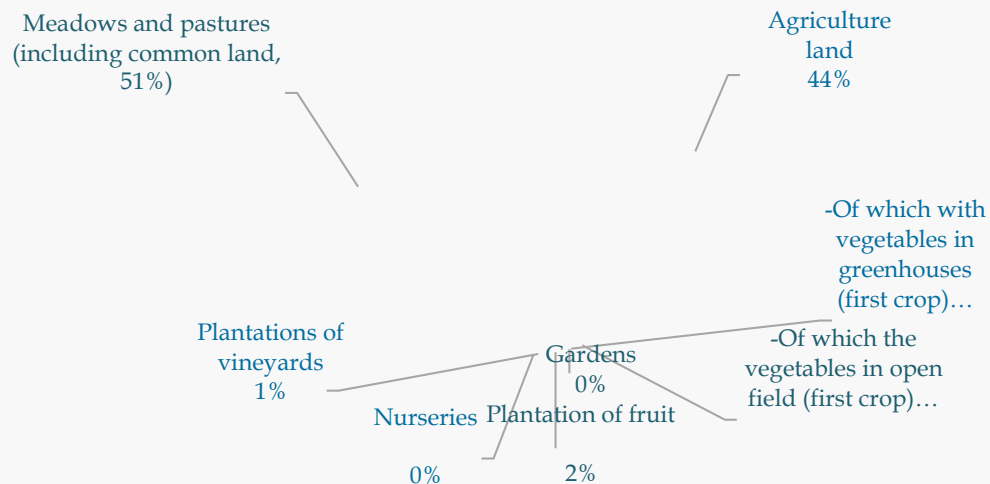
Meadows and pastures (including common land, 51%)

Agriculture land 44%

-Of which with vegetables in greenhouses (first crop)…

Plantations of vineyards 1%

Gardens 0%

-Of which the vegetables in open field (first crop)…

Nurseries

Plantation of fruit

0%

2%